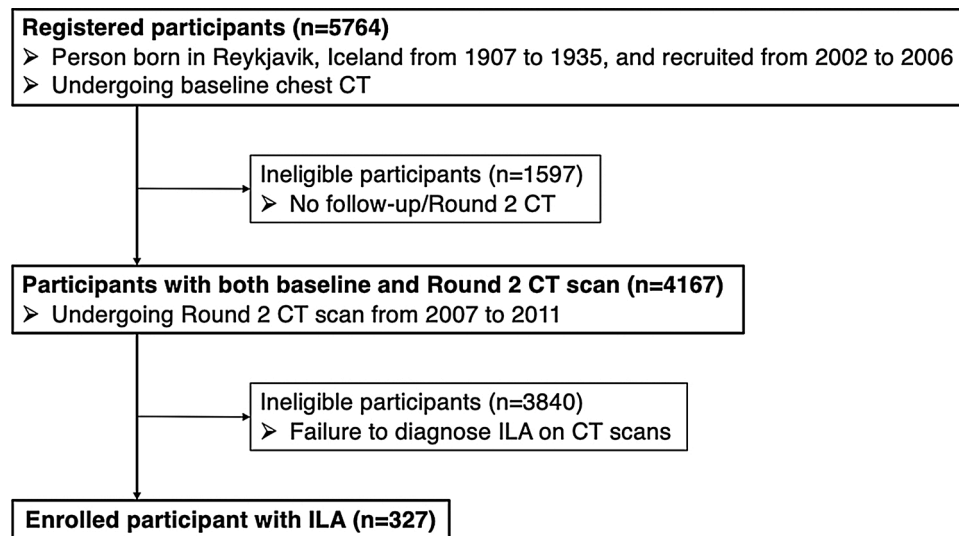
**Registered participants (n=5764)**
➢ Person born in Reykjavik, Iceland from 1907 to 1935, and recruited from 2002 to 2006
➢ Undergoing baseline chest CT

Ineligible participants (n=1597)
➢ No follow-up/Round 2 CT

**Participants with both baseline and Round 2 CT scan (n=4167)**
➢ Undergoing Round 2 CT scan from 2007 to 2011

Ineligible participants (n=3840)
➢ Failure to diagnose ILA on CT scans

**Enrolled participant with ILA (n=327)**